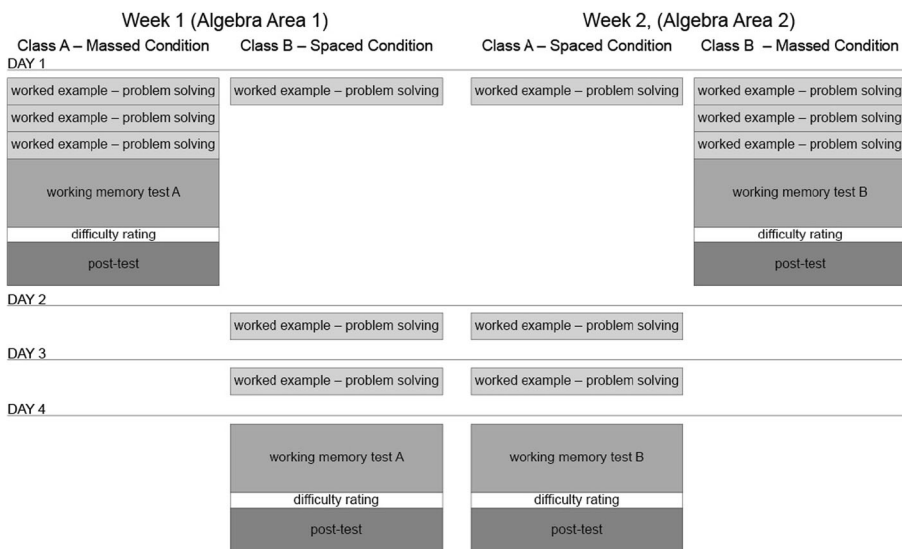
Week 1 (Algebra Area 1)

Week 2, (Algebra Area 2)

Class A – Massed Condition

Class B – Spaced Condition

Class A – Spaced Condition

Class B – Massed Condition

DAY 1

worked example – problem solving
worked example – problem solving
worked example – problem solving
working memory test A
difficulty rating
post-test

worked example – problem solving

worked example – problem solving

worked example – problem solving
worked example – problem solving
worked example – problem solving
working memory test B
difficulty rating
post-test

DAY 2

worked example – problem solving

worked example – problem solving

DAY 3

worked example – problem solving

worked example – problem solving

DAY 4

working memory test A
difficulty rating
post-test

working memory test B
difficulty rating
post-test